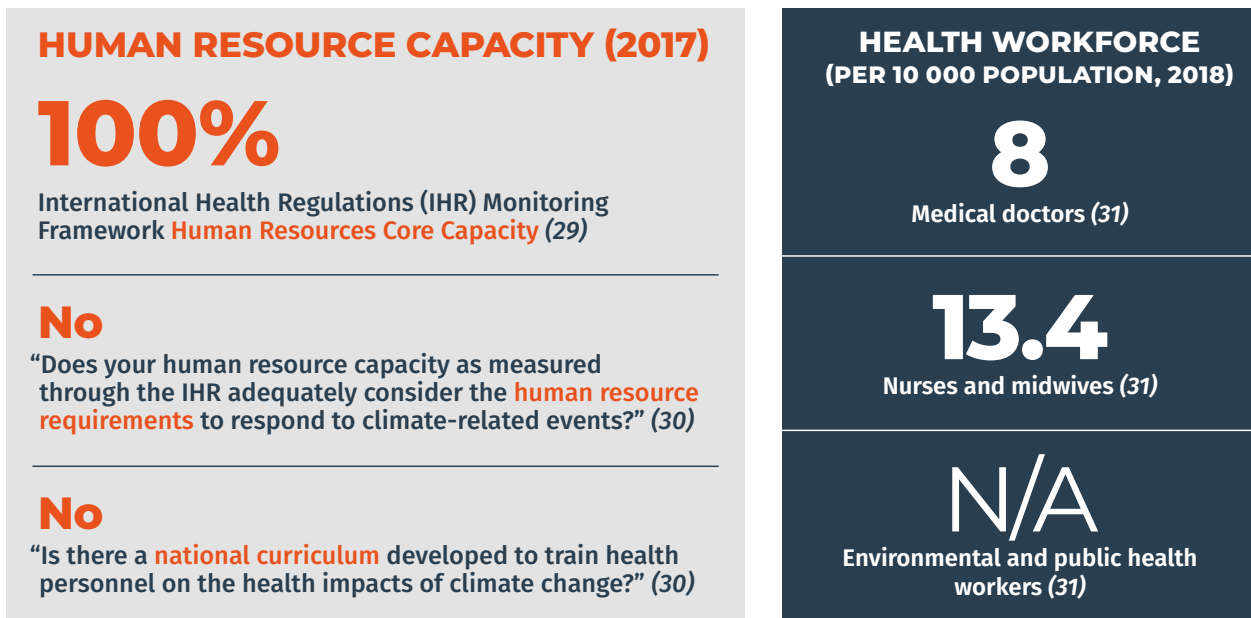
HUMAN RESOURCE CAPACITY (2017)

100%

International Health Regulations (IHR) Monitoring Framework Human Resources Core Capacity (29)

No

"Does your human resource capacity as measured through the IHR adequately consider the human resource requirements to respond to climate-related events?" (30)

No

"Is there a national curriculum developed to train health personnel on the health impacts of climate change?" (30)

HEALTH WORKFORCE (PER 10 000 POPULATION, 2018)

8

Medical doctors (31)

13.4

Nurses and midwives (31)

N/A

Environmental and public health workers (31)